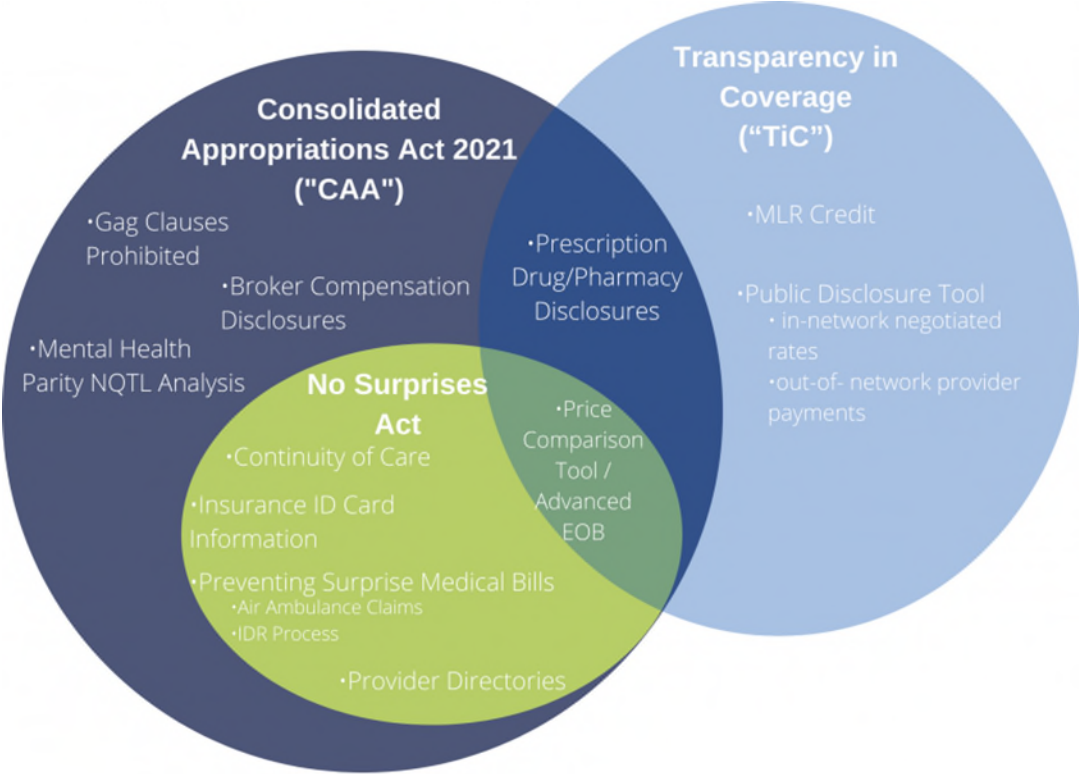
Transparency in Coverage ("TiC")

Consolidated Appropriations Act 2021 ("CAA")

•Gag Clauses Prohibited

•Broker Compensation Disclosures

•Mental Health Parity NQTL Analysis

•Prescription Drug/Pharmacy Disclosures

•MLR Credit

•Public Disclosure Tool
• in-network negotiated rates
•out-of- network provider payments

No Surprises Act

•Continuity of Care

•Insurance ID Card Information

•Preventing Surprise Medical Bills
•Air Ambulance Claims
•IDR Process

•Provider Directories

•Price Comparison Tool / Advanced EOB